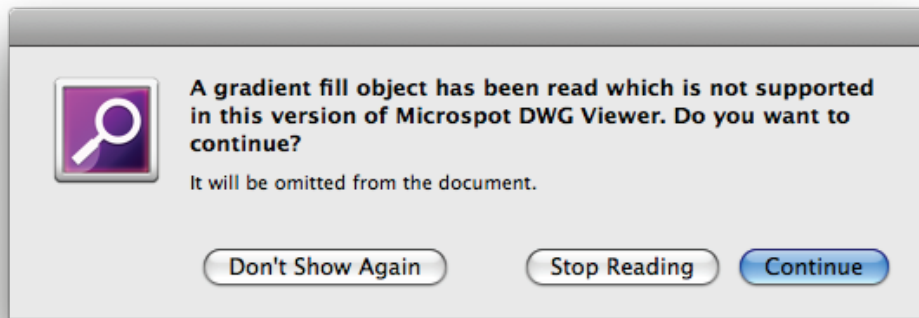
A gradient fill object has been read which is not supported in this version of Microspot DWG Viewer. Do you want to continue?

It will be omitted from the document.

Don't Show Again

Stop Reading

Continue